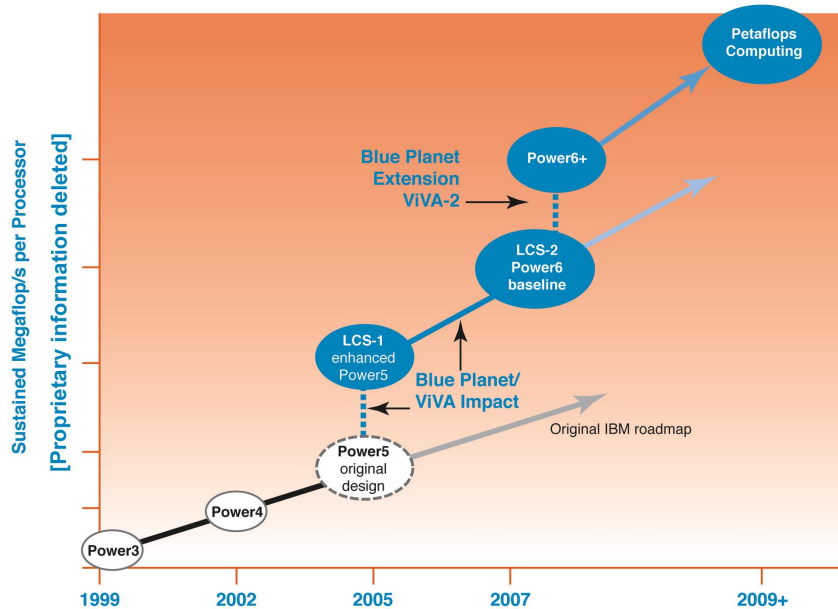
Sustained Megaflop/s per Processor
[Proprietary information deleted]

Petaflops Computing

Power6+

Blue Planet Extension ViVA-2

LCS-2 Power6 baseline

LCS-1 enhanced Power5

Blue Planet/ ViVA Impact

Power5 original design

Original IBM roadmap

Power4

Power3

1999
2002
2005
2007
2009+